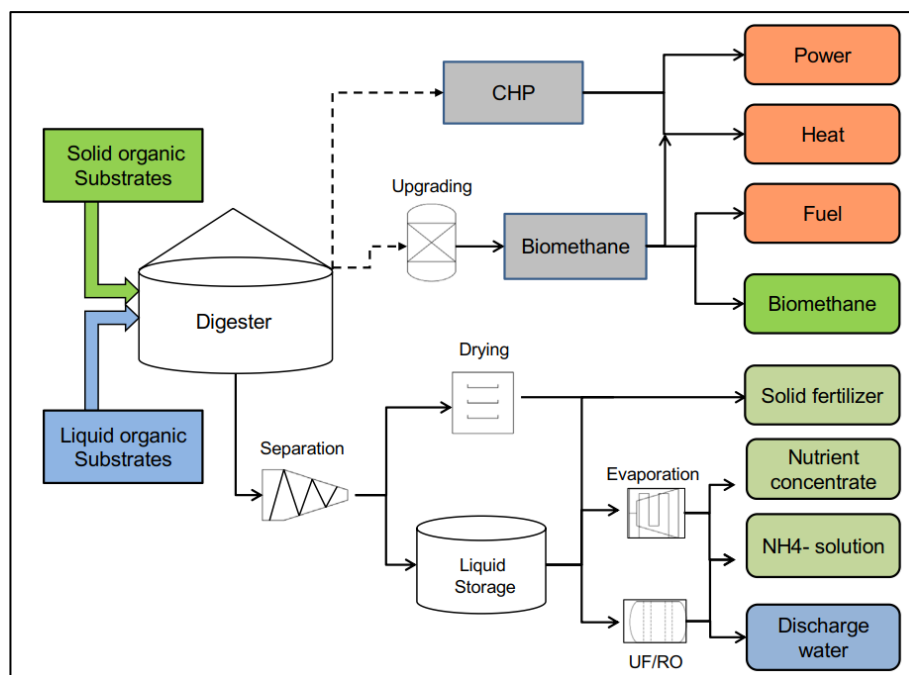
Solid organic Substrates

Liquid organic Substrates

Digester

CHP

Upgrading

Biomethane

Power

Heat

Fuel

Biomethane

Drying

Separation

Liquid Storage

Evaporation

UF/RO

Solid fertilizer

Nutrient concentrate

NH4- solution

Discharge water